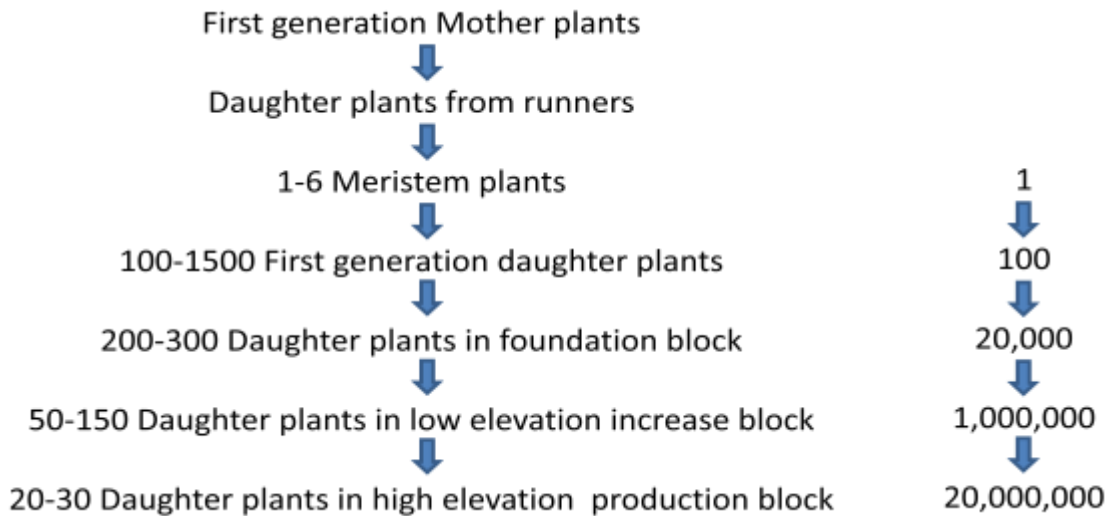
First generation Mother plants

Daughter plants from runners

1-6 Meristem plants | 1

100-1500 First generation daughter plants | 100

200-300 Daughter plants in foundation block | 20,000

50-150 Daughter plants in low elevation increase block | 1,000,000

20-30 Daughter plants in high elevation production block | 20,000,000